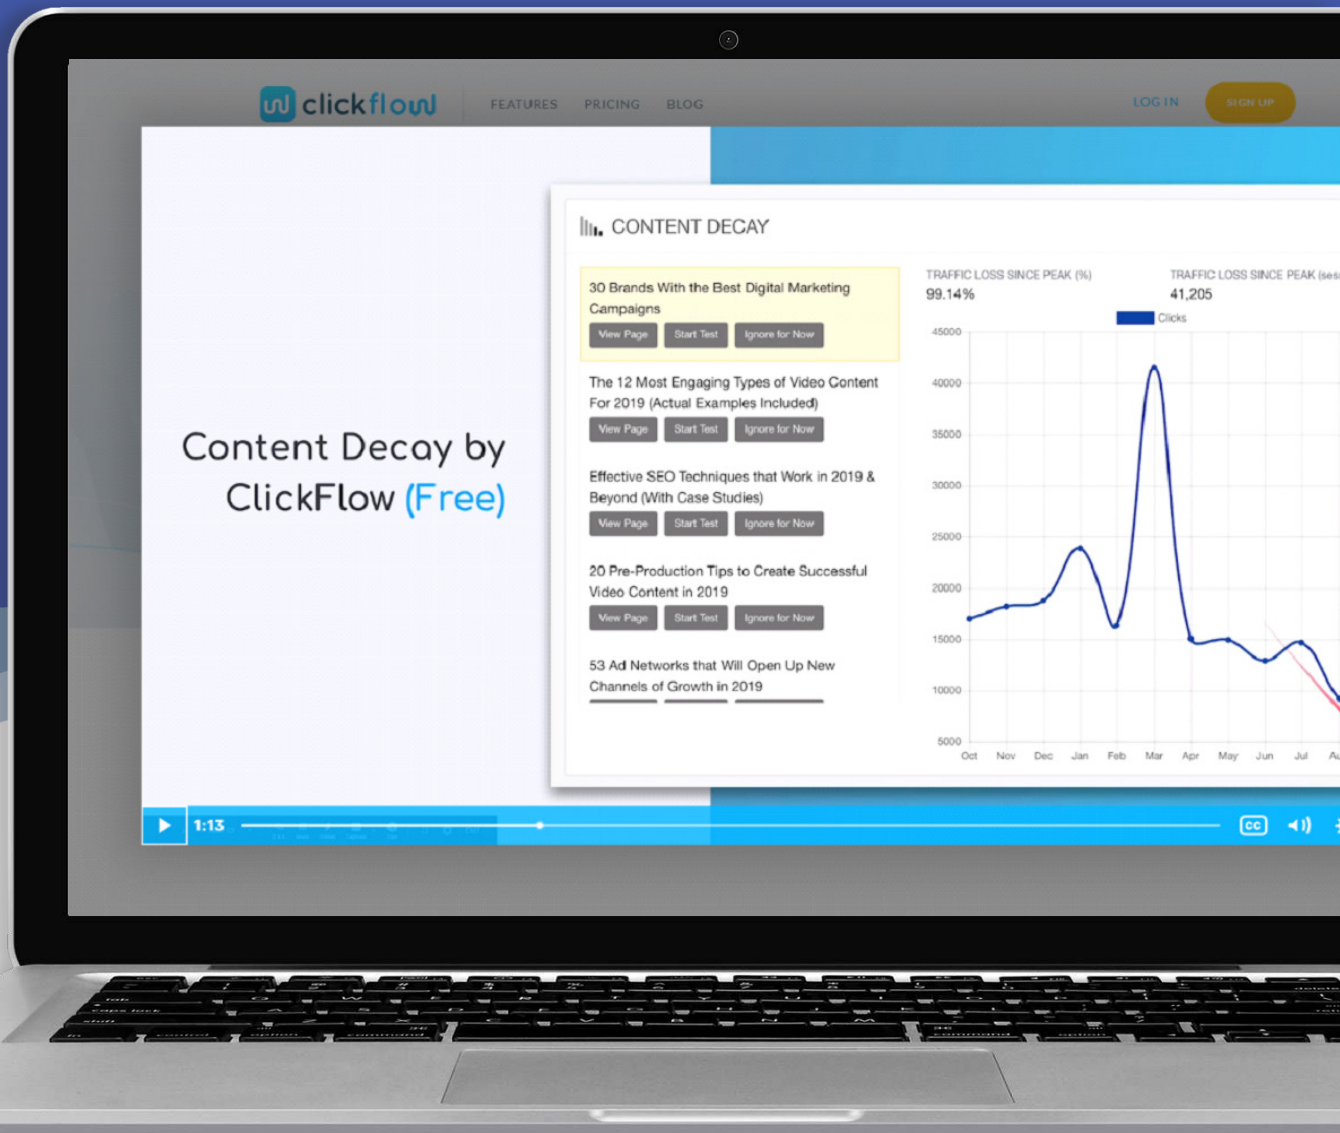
clickflow FEATURES PRICING BLOG LOG IN SIGN UP

Content Decay by ClickFlow (Free)

CONTENT DECAY

30 Brands With the Best Digital Marketing Campaigns
View Page Start Test Ignore for Now

The 12 Most Engaging Types of Video Content For 2019 (Actual Examples Included)
View Page Start Test Ignore for Now

Effective SEO Techniques that Work in 2019 & Beyond (With Case Studies)
View Page Start Test Ignore for Now

20 Pre-Production Tips to Create Successful Video Content in 2019
View Page Start Test Ignore for Now

53 Ad Networks that Will Open Up New Channels of Growth in 2019

TRAFFIC LOSS SINCE PEAK (%)
99.14%

TRAFFIC LOSS SINCE PEAK (ses
41,205

Clicks

45000
40000
35000
30000
25000
20000
15000
10000
5000

Oct Nov Dec Jan Feb Mar Apr May Jun Jul Au

1:13